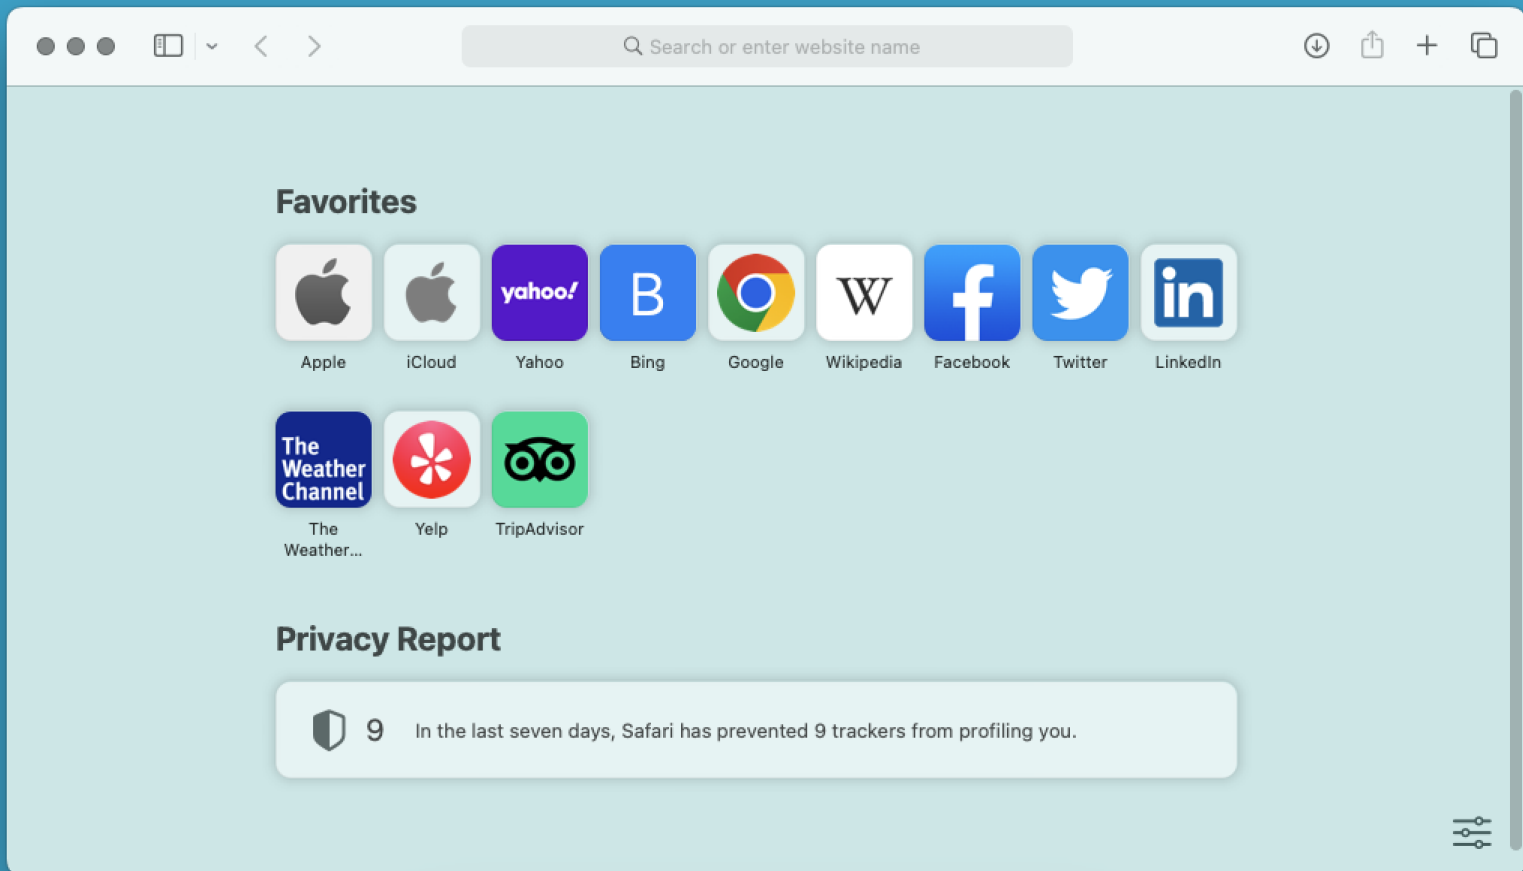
Search or enter website name

Favorites

yahoo!
Apple
iCloud
Yahoo
B
Bing
Google
W
Wikipedia
Facebook
Twitter
in
LinkedIn

The Weather Channel
The Weather...
Yelp
TripAdvisor

Privacy Report

9 In the last seven days, Safari has prevented 9 trackers from profiling you.